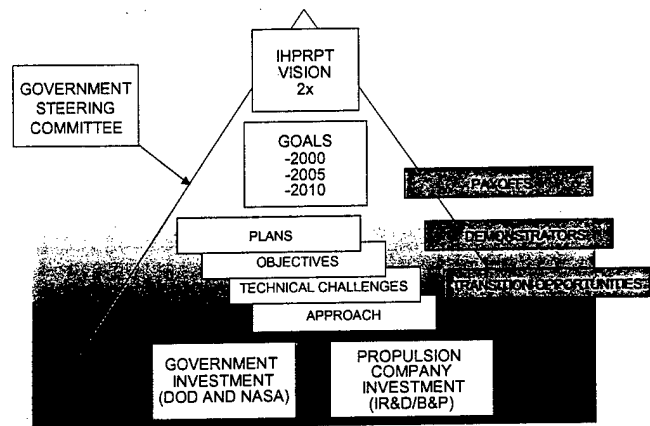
GOVERNMENT STEERING COMMITTEE

IHPRPT VISION 2x

GOALS
-2000
-2005
-2010

PAYOFFS

DEMONSTRATORS

TRANSITION OPPORTUNITIES

PLANS

OBJECTIVES

TECHNICAL CHALLENGES

APPROACH

GOVERNMENT INVESTMENT (DOD AND NASA)

PROPULSION COMPANY INVESTMENT (IR&D/B&P)